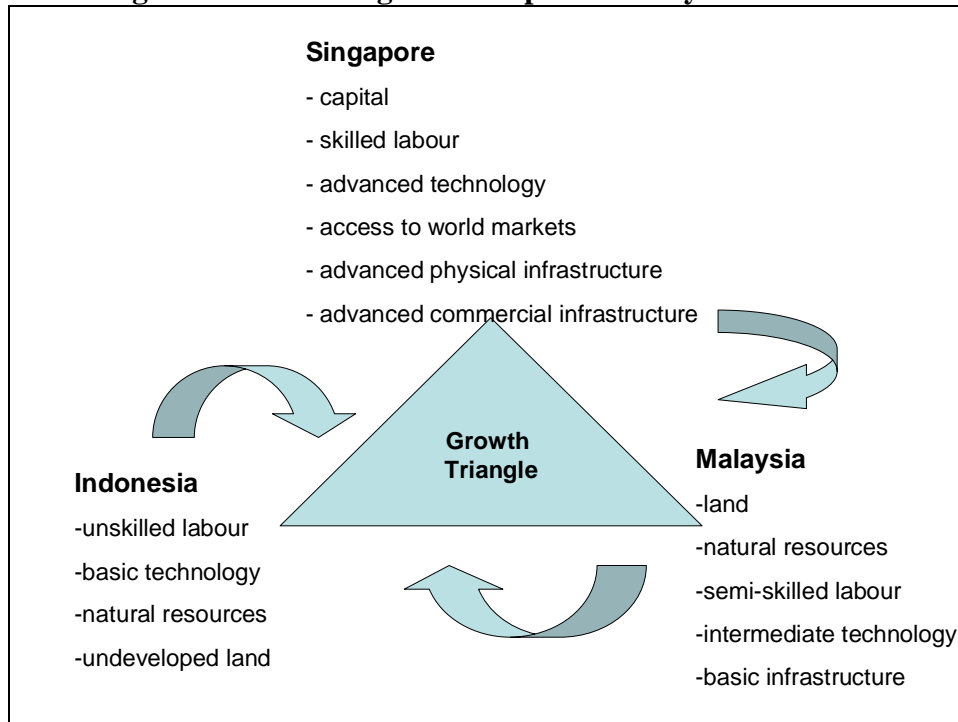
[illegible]

Singapore

- capital
- skilled labour
- advanced technology
- access to world markets
- advanced physical infrastructure
- advanced commercial infrastructure

Growth Triangle

Indonesia

-unskilled labour
-basic technology
-natural resources
-undeveloped land

Malaysia

-land
-natural resources
-semi-skilled labour
-intermediate technology
-basic infrastructure